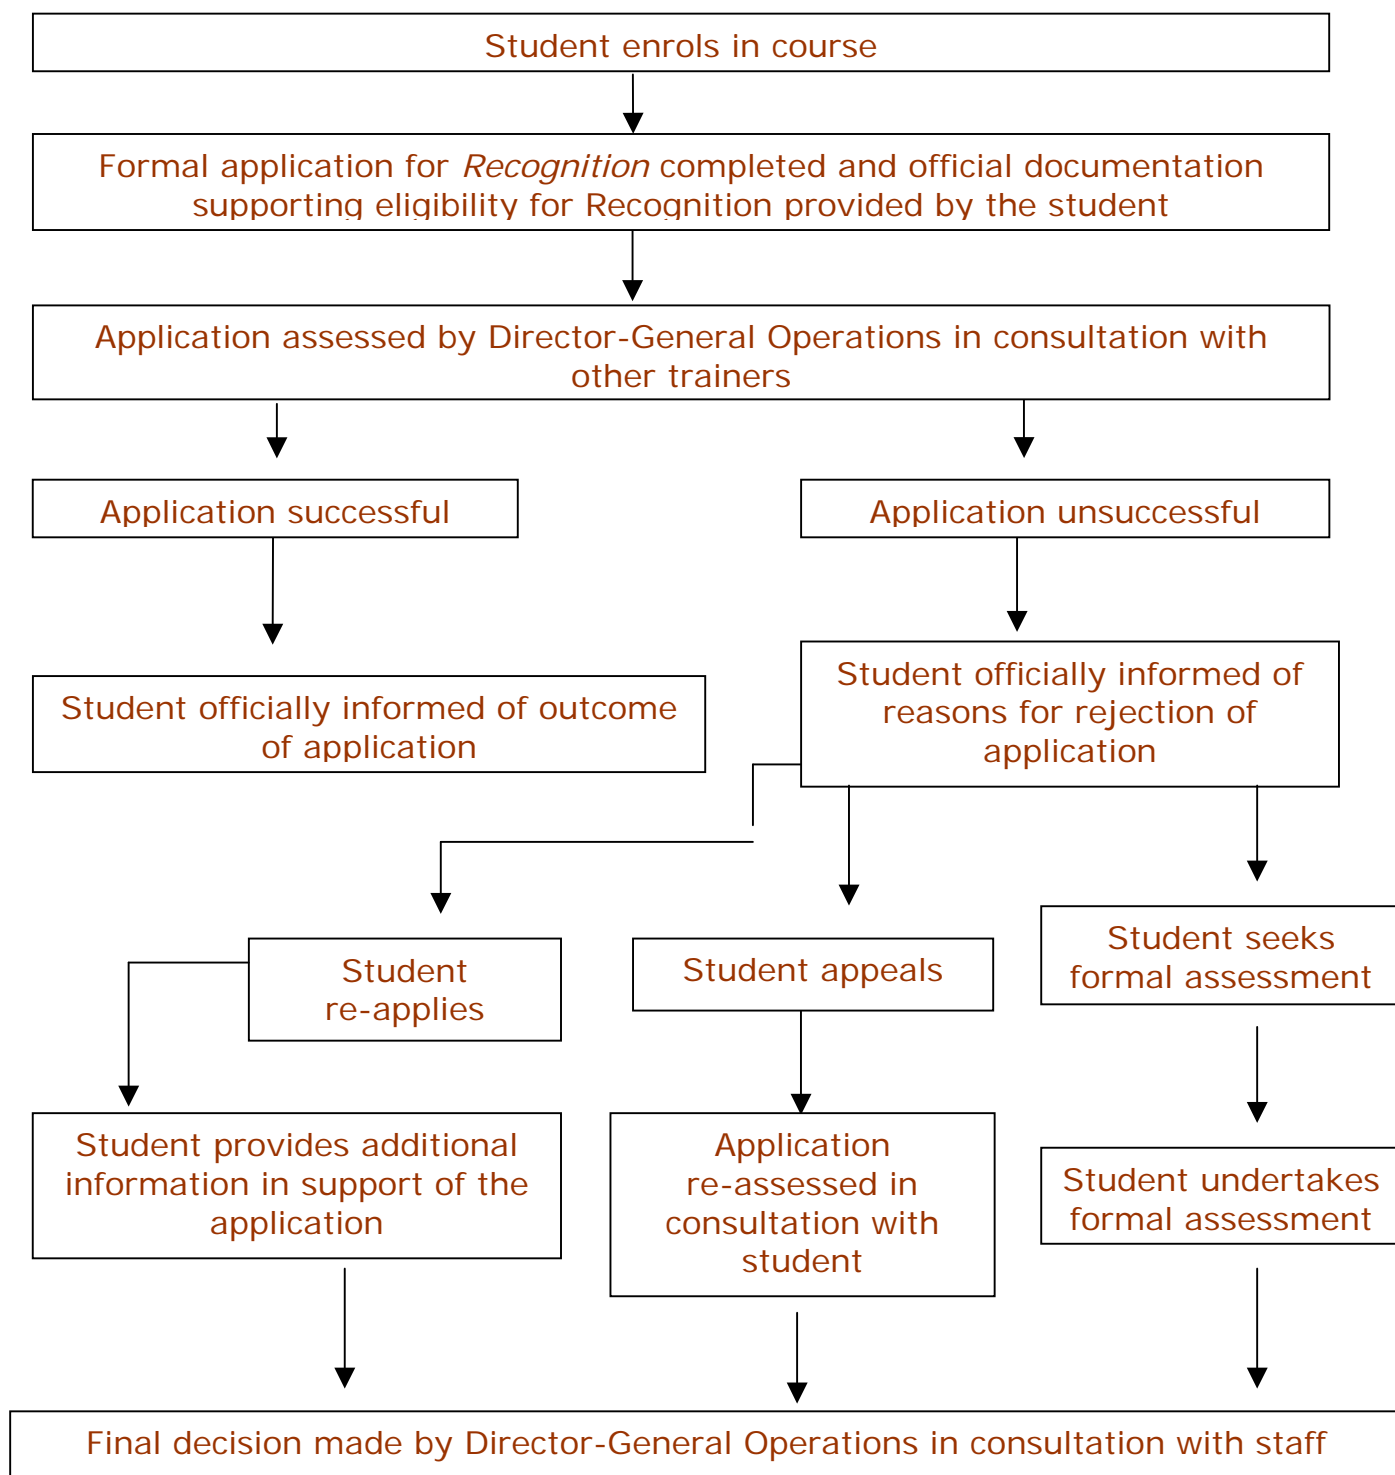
Student enrols in course

Formal application for *Recognition* completed and official documentation supporting eligibility for Recognition provided by the student

Application assessed by Director-General Operations in consultation with other trainers

Application successful

Application unsuccessful

Student officially informed of outcome of application

Student officially informed of reasons for rejection of application

Student re-applies

Student appeals

Student seeks formal assessment

Student provides additional information in support of the application

Application re-assessed in consultation with student

Student undertakes formal assessment

Final decision made by Director-General Operations in consultation with staff